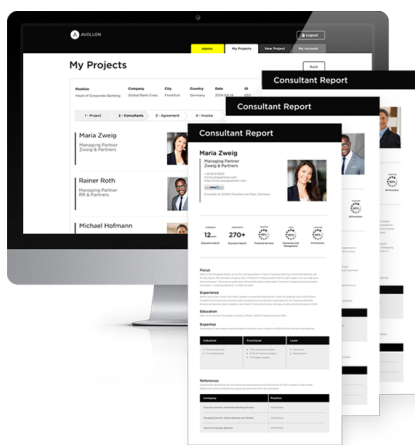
AVOLLON

Logout

Admin

My Projects

New Project

My Account

My Projects

Back

Position

Company

City

Country

Date

ID

Head of Corporate Banking

Global Bank Corp.

Frankfurt

Germany

1 - Project

2 - Consultants

3 - Agreement

4 - Invoice

Maria Zweig

Managing Partner
Zweig & Partners

Rainer Roth

Managing Partner
RR & Partners

Michael Hofmann

Consultant Report

Consultant Report

Consultant Report

Maria Zweig

Managing Partner
Zweig & Partners

12

270+

Focus

Experience

Education

Expertise

Industries

Functional

Level

References

Company

Position